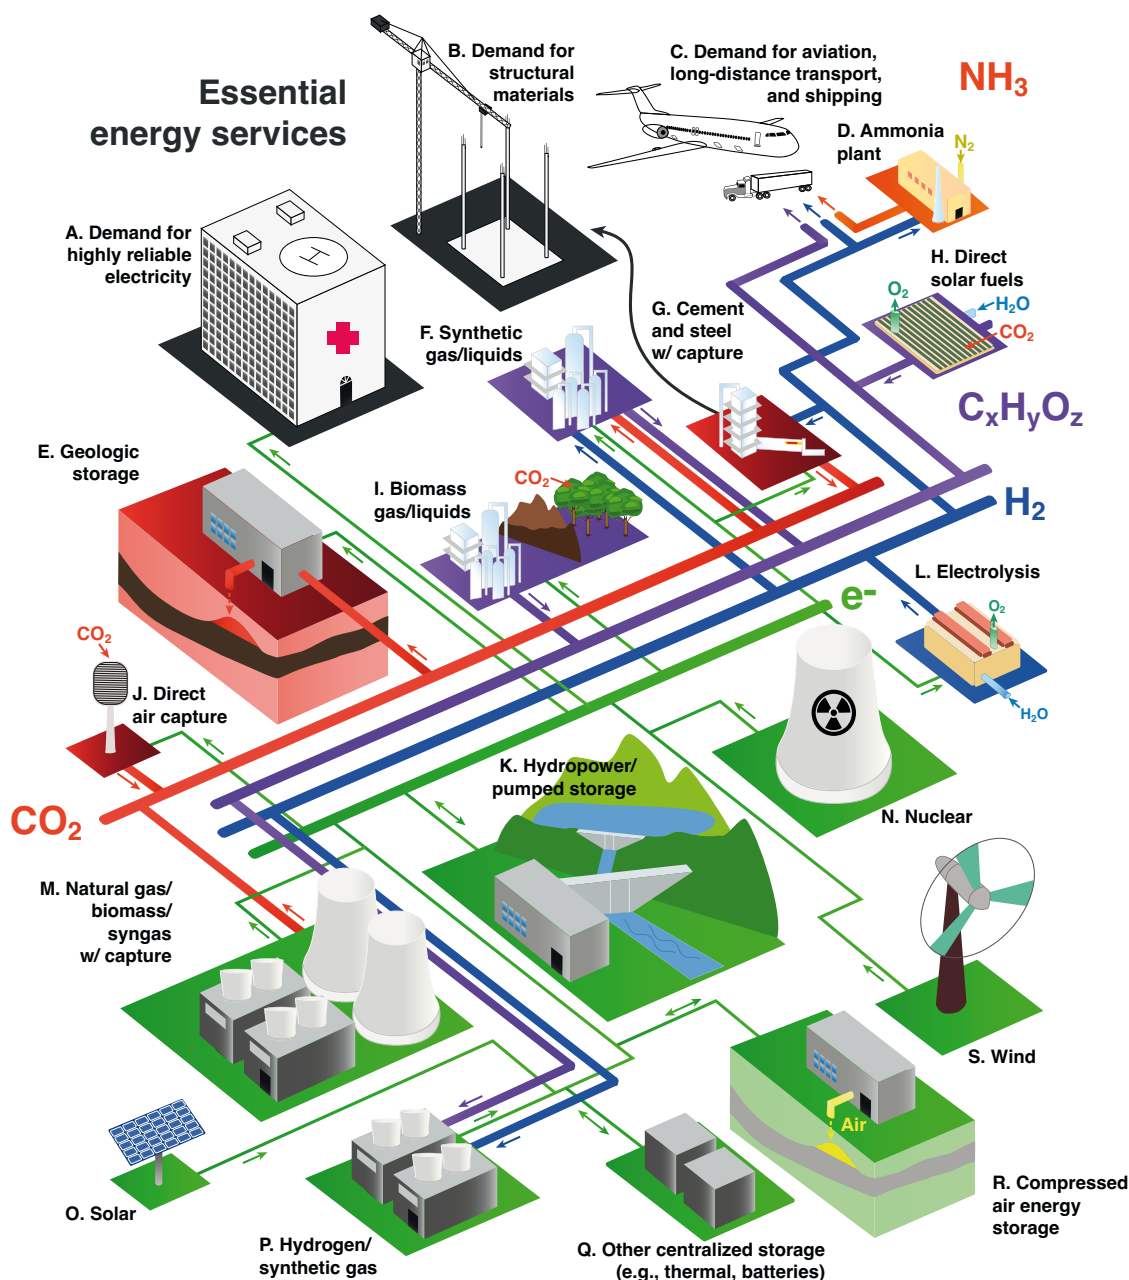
Essential energy services

B. Demand for structural materials

C. Demand for aviation, long-distance transport, and shipping

$NH_3$

D. Ammonia plant

$N_2$

A. Demand for highly reliable electricity

H. Direct solar fuels

$O_2$

$H_2O$

$CO_2$

G. Cement and steel w/ capture

F. Synthetic gas/liquids

$C_xH_yO_z$

E. Geologic storage

I. Biomass gas/liquids

$CO_2$

$H_2$

L. Electrolysis

e-

$O_2$

$H_2O$

$CO_2$

J. Direct air capture

K. Hydropower/ pumped storage

N. Nuclear

$CO_2$

M. Natural gas/ biomass/ syngas w/ capture

S. Wind

Air

O. Solar

P. Hydrogen/ synthetic gas

Q. Other centralized storage (e.g., thermal, batteries)

R. Compressed air energy storage